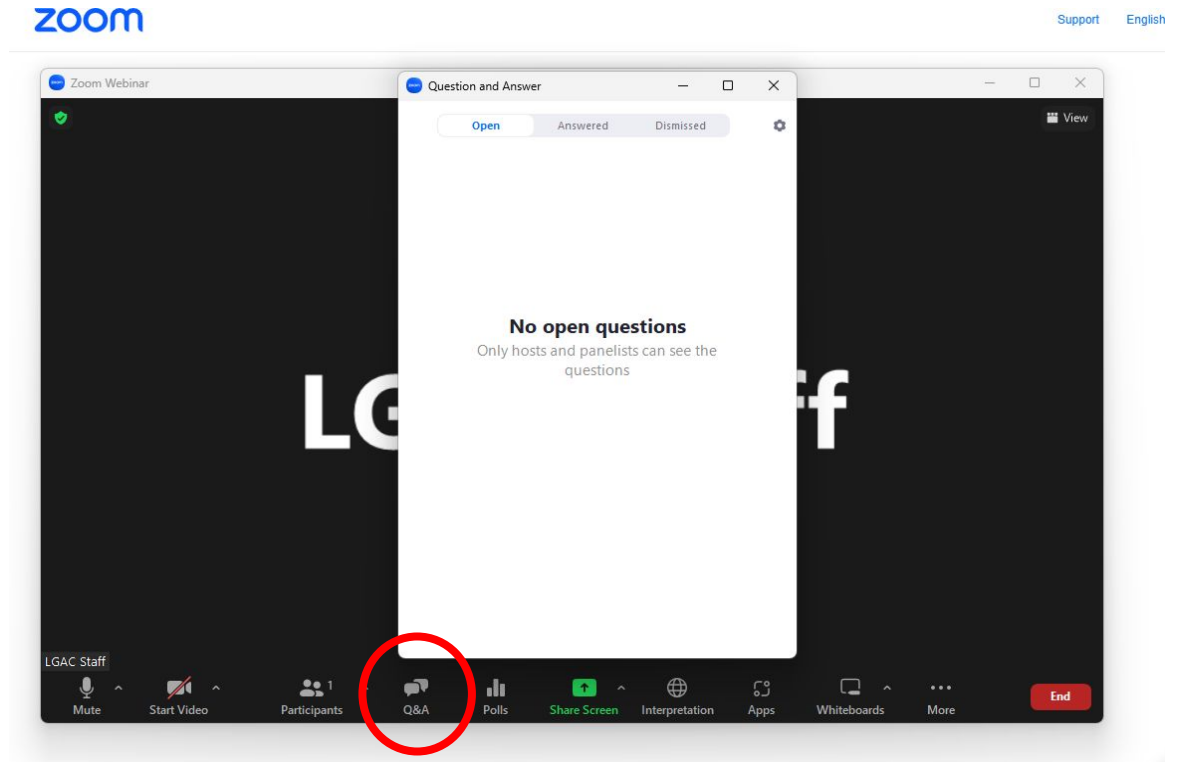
zoom

Support English

Zoom Webinar

View

Question and Answer

Open Answered Dismissed

No open questions

Only hosts and panelists can see the questions

LG ff

LGAC Staff

Mute Start Video Participants 1 Q&A Polls Share Screen Interpretation Apps Whiteboards More End